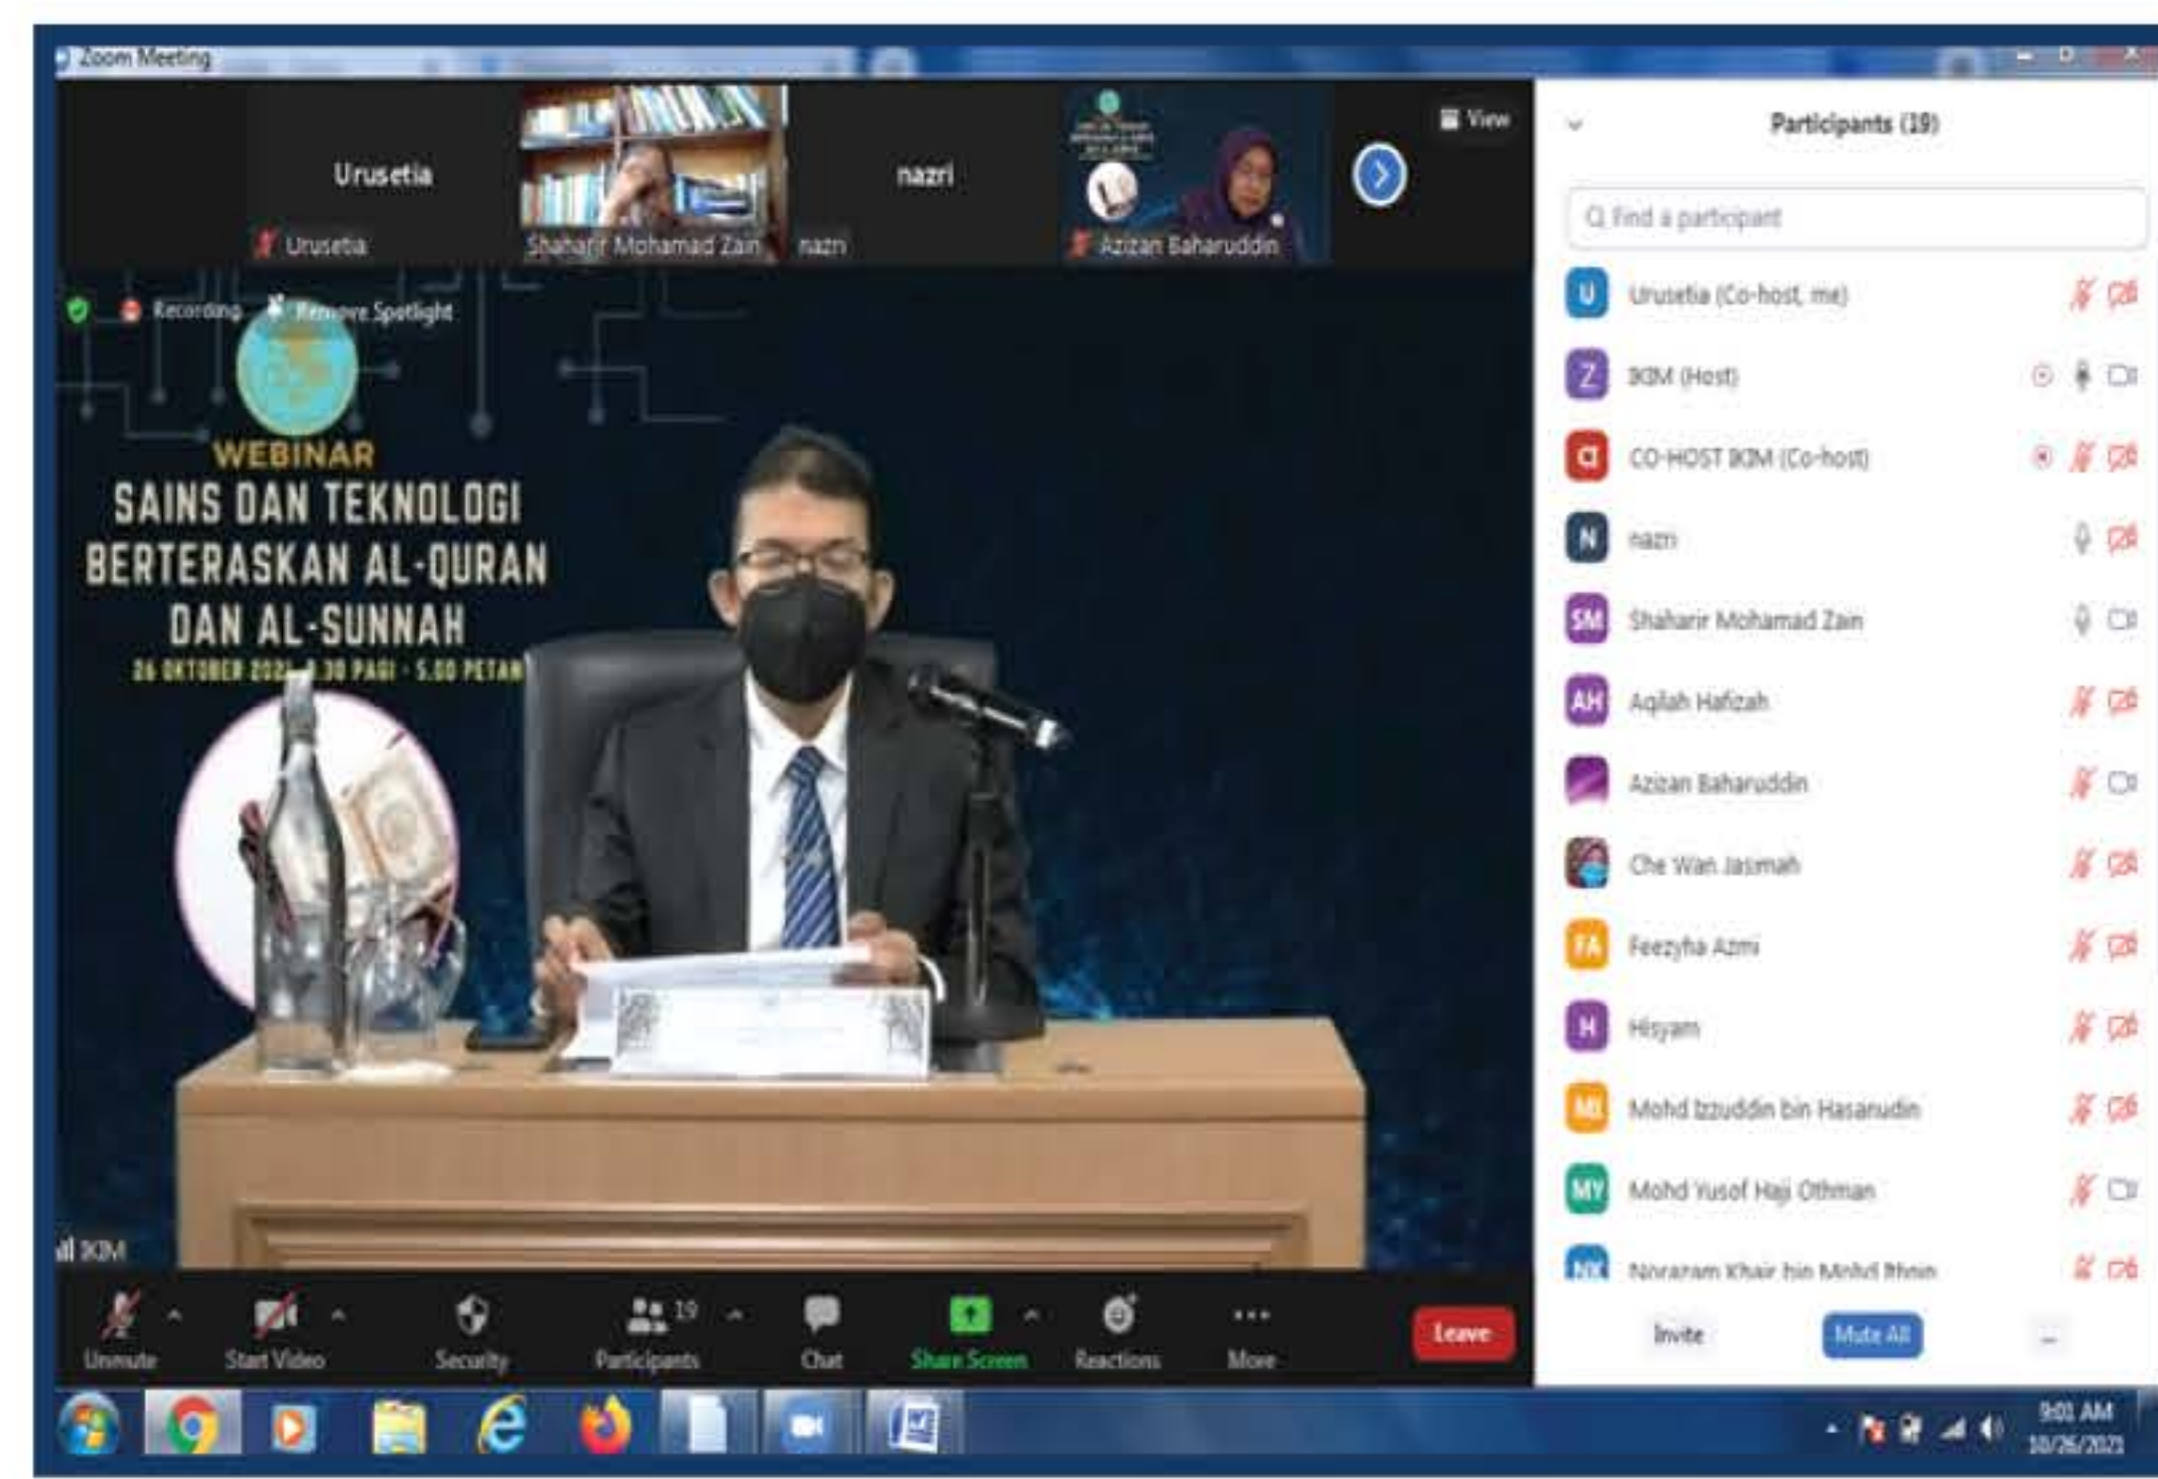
Zoom Meeting

Urusetia
Urusetia
Shaharir Mohamad Zain
nazri
nazri
Azizan Baharuddin
View

Recording
Remove Spotlight

WEBINAR
SAINS DAN TEKNOLOGI BERTERASKAN AL-QURAN DAN AL-SUNNAH
26 OKTOBER 202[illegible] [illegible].30 PAGI - 5.00 PETANG

IKIM

Participants (19)
Find a participant
U Urusetia (Co-host, me)
Z IKIM (Host)
CI CO-HOST IKIM (Co-host)
N nazri
SM Shaharir Mohamad Zain
AH Aqilah Hafizah
Azizan Baharuddin
Che Wan Jasmah
FA Feezyha Azmi
H Hisyam
MI Mohd Izzuddin bin Hasanudin
MY Mohd Yusof Haji Othman
NK Norazam Khair bin Mohd Rhoin
Invite
Mute All

Unmute
Start Video
Security
19
Participants
Chat
Share Screen
Reactions
More
Leave

9:01 AM
10/26/2021